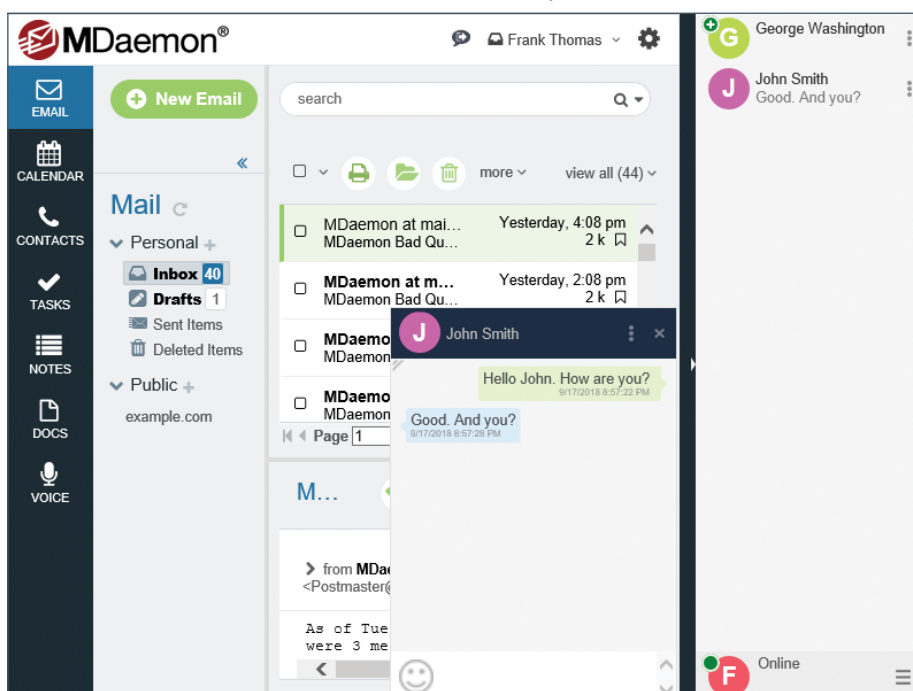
MDaemon®

Frank Thomas

EMAIL

CALENDAR

CONTACTS

TASKS

NOTES

DOCS

VOICE

New Email

«

Mail

Personal +

Inbox 40

Drafts 1

Sent Items

Deleted Items

Public +

example.com

search

more

view all (44)

MDaemon at mai…
MDaemon Bad Qu…
Yesterday, 4:08 pm
2 k

MDaemon at m…
MDaemon Bad Qu…
Yesterday, 2:08 pm
2 k

MDaemo
MDaemon

MDaemo
MDaemon

Page 1

M…

from MDae
<Postmaster@

As of Tue
were 3 me

J John Smith

Hello John. How are you?
9/17/2018 8:57:22 PM

Good. And you?
9/17/2018 8:57:28 PM

G George Washington

J John Smith
Good. And you?

F Online